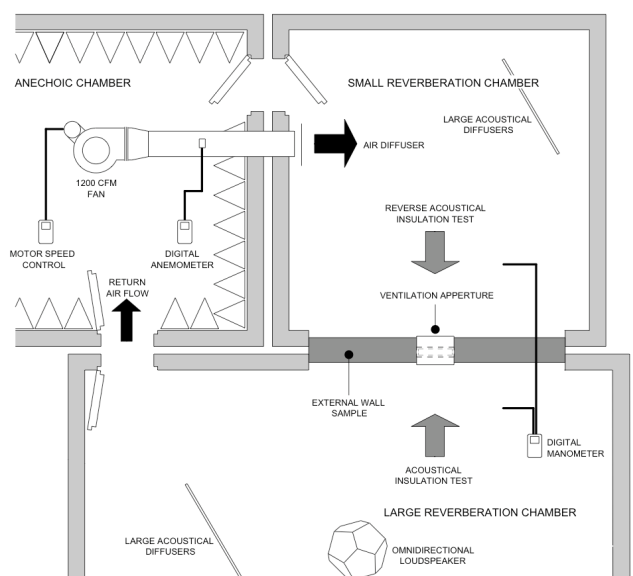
ANECHOIC CHAMBER

SMALL REVERBERATION CHAMBER

LARGE ACOUSTICAL DIFFUSERS

AIR DIFFUSER

1200 CFM FAN

MOTOR SPEED CONTROL

DIGITAL ANEMOMETER

RETURN AIR FLOW

REVERSE ACOUSTICAL INSULATION TEST

VENTILATION APPERTURE

EXTERNAL WALL SAMPLE

DIGITAL MANOMETER

ACOUSTICAL INSULATION TEST

LARGE REVERBERATION CHAMBER

LARGE ACOUSTICAL DIFFUSERS

OMNIDIRECTIONAL LOUDSPEAKER